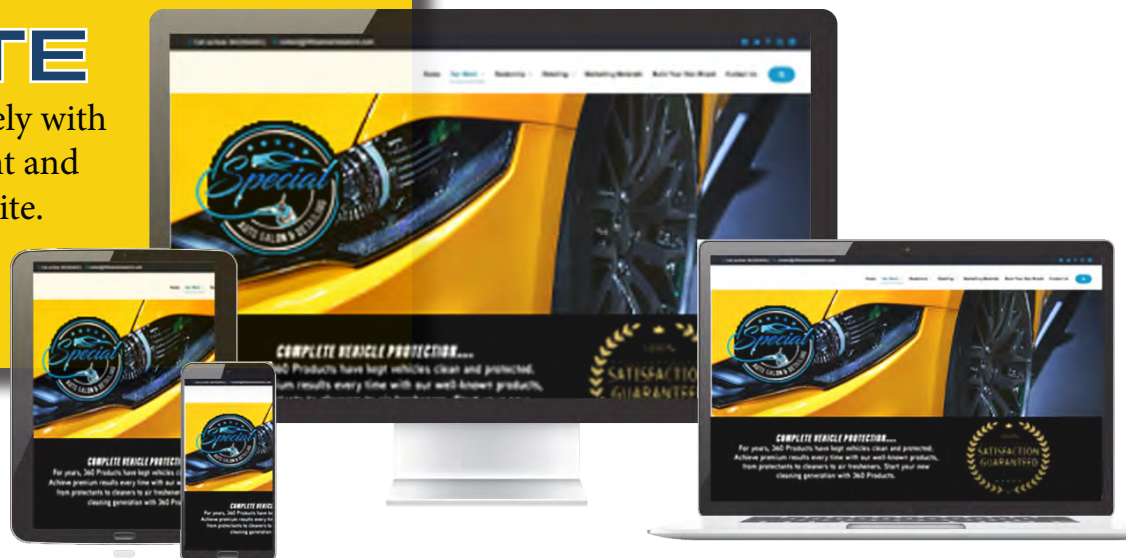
TE

ely with
nt and
ite.

Home Our Work Dealership Detailing Marketing Materials Build Your Own Brand Contact Us

Special
AUTO SALON & DETAILING

COMPLETE VEHICLE PROTECTION...
360 Products have kept vehicles clean and protected.
um results every time with our well-known products,

100%
SATISFACTION
GUARANTEED

COMPLETE VEHICLE PROTECTION...
For years, 360 Products have kept vehicles clean and protected. Achieve premium results every time with our well-known products, from protectants to cleaners to air fresheners. Start your new cleaning generation with 360 Products.

100%
SATISFACTION
GUARANTEED

COMPLETE VEHICLE PROTECTION
For years, 360 Products have kept vehicles cl
Achieve premium results every time with our w
from protectants to cleaners to air freshener
cleaning generation with 360 Pro

COMPLETE VEHICLE
For years, 360 Products have k
Achieve premium results every tim
from protectants to cleaners to
cleaning generation with 36